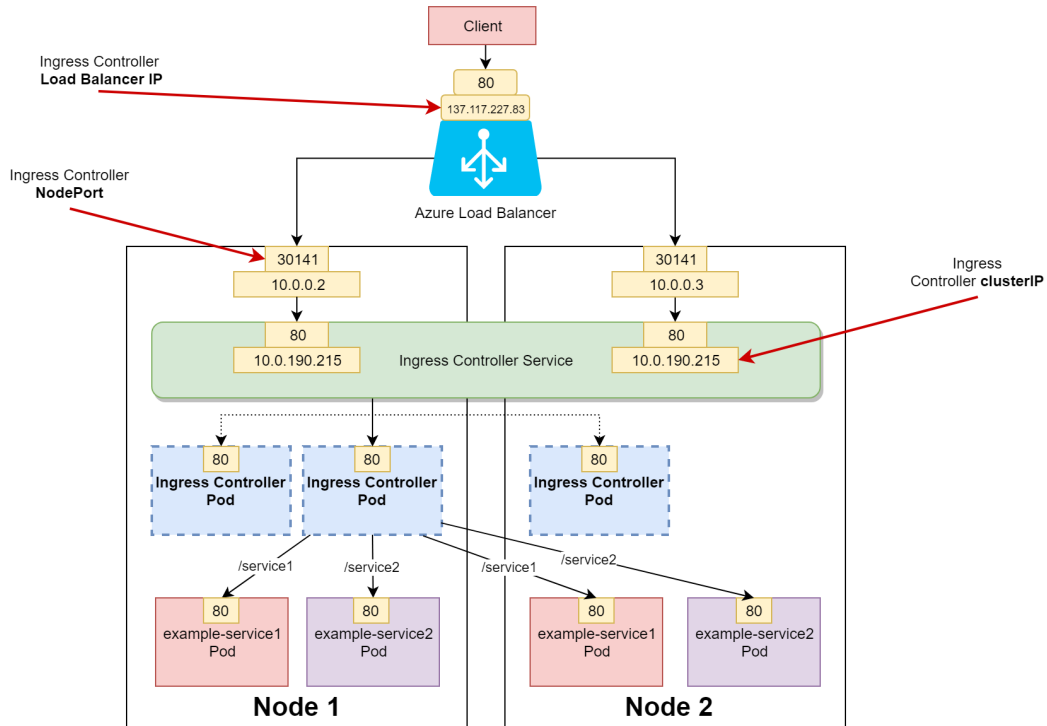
Client

Ingress Controller
**Load Balancer IP**

80
137.117.227.83

Ingress Controller
**NodePort**

Azure Load Balancer

30141
10.0.0.2

30141
10.0.0.3

Ingress
Controller **clusterIP**

80
10.0.190.215

Ingress Controller Service

80
10.0.190.215

80
**Ingress Controller Pod**

80
**Ingress Controller Pod**

80
**Ingress Controller Pod**

/service1
/service2
/service1
/service2

80
example-service1 Pod

80
example-service2 Pod

80
example-service1 Pod

80
example-service2 Pod

**Node 1**

**Node 2**